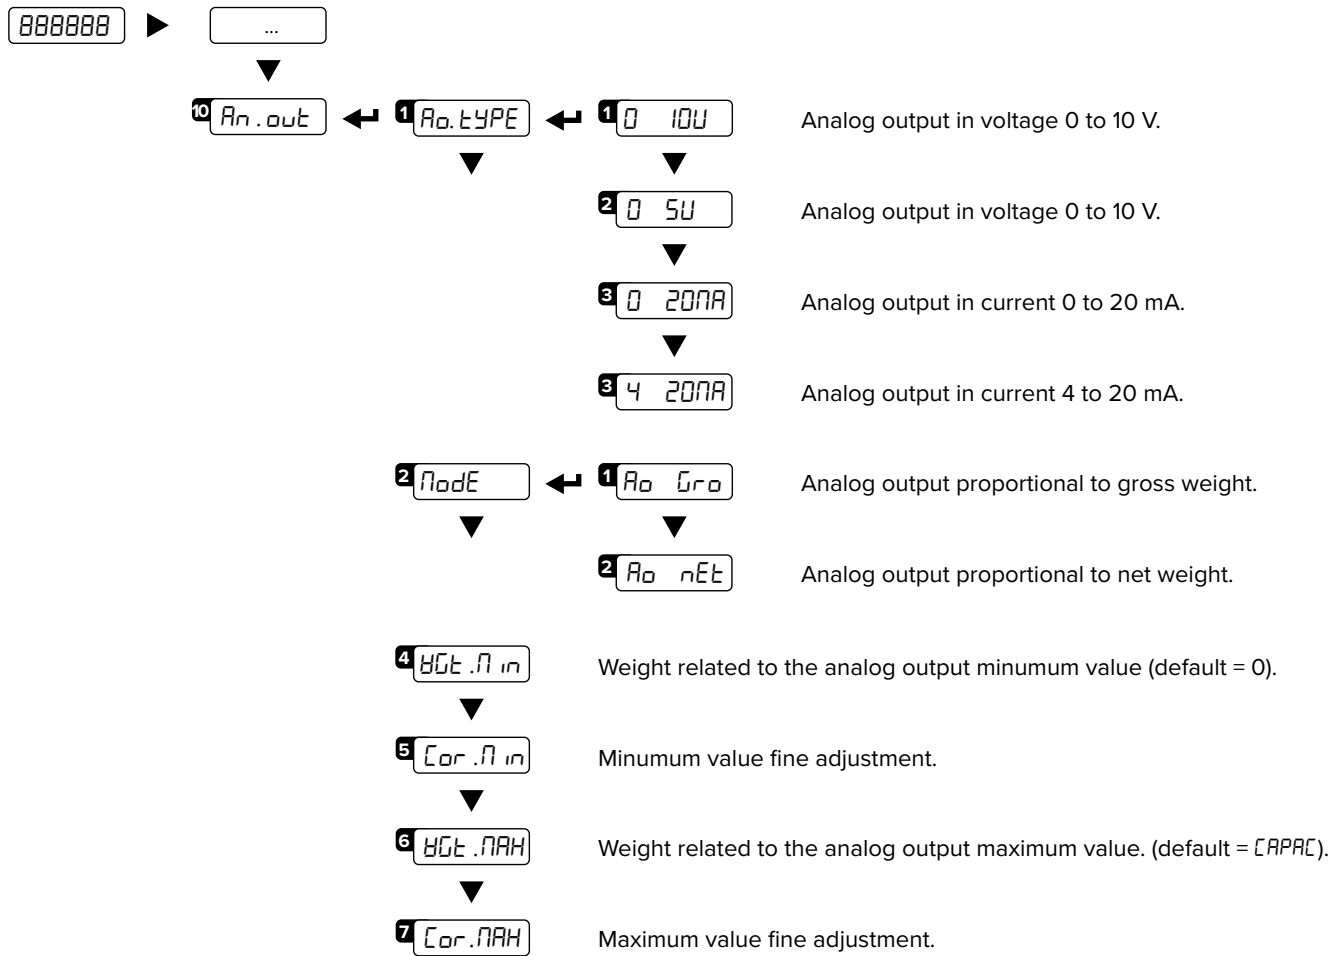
888888 ▶ ...

10 An.out
1 Ao.tYPE
1 0 10U Analog output in voltage 0 to 10 V.
2 0 5U Analog output in voltage 0 to 10 V.
3 0 20MA Analog output in current 0 to 20 mA.
3 4 20MA Analog output in current 4 to 20 mA.

2 ModE
1 Ao Gro Analog output proportional to gross weight.
2 Ao nEt Analog output proportional to net weight.

4 WGt.Min Weight related to the analog output minumum value (default = 0).
5 Cor.Min Minumum value fine adjustment.
6 WGt.MAX Weight related to the analog output maximum value. (default = CAPAC).
7 Cor.MAX Maximum value fine adjustment.